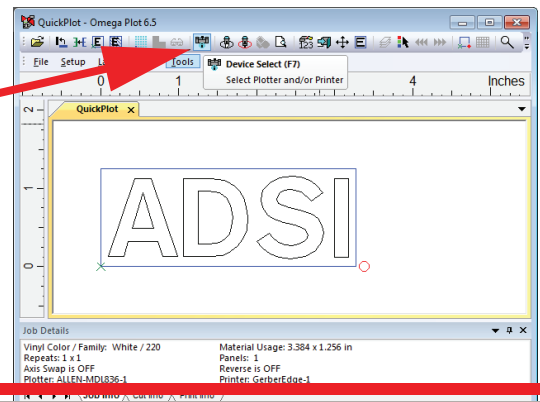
QuickPlot - Omega Plot 6.5

File Setup L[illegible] Tools

Device Select (F7)
Select Plotter and/or Printer

0 1 4 Inches

QuickPlot ×

2
1
0

ADSI

Job Details

Vinyl Color / Family: White / 220
Repeats: 1 x 1
Axis Swap is OFF
Plotter: ALLEN-MDL836-1

Material Usage: 3.384 x 1.256 in
Panels: 1
Reverse is OFF
Printer: GerberEdge-1

Job Info Cut Info Print Info